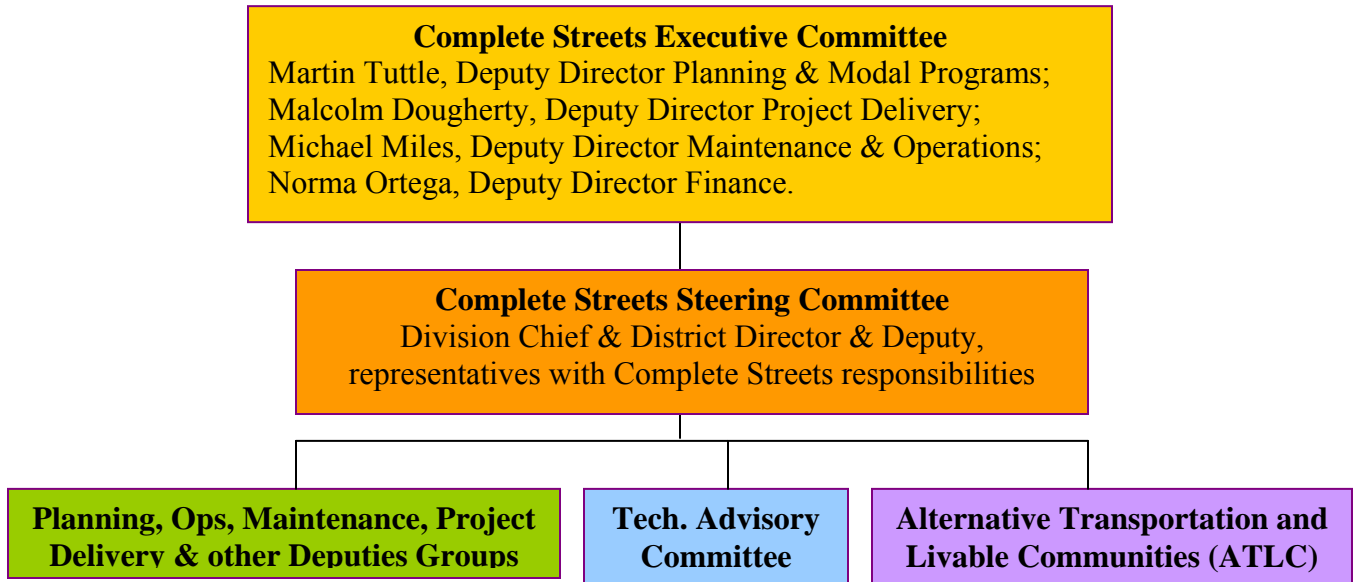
Complete Streets Executive Committee
Martin Tuttle, Deputy Director Planning & Modal Programs; Malcolm Dougherty, Deputy Director Project Delivery; Michael Miles, Deputy Director Maintenance & Operations; Norma Ortega, Deputy Director Finance.

Complete Streets Steering Committee
Division Chief & District Director & Deputy, representatives with Complete Streets responsibilities

Planning, Ops, Maintenance, Project Delivery & other Deputies Groups

Tech. Advisory Committee

Alternative Transportation and Livable Communities (ATLC)